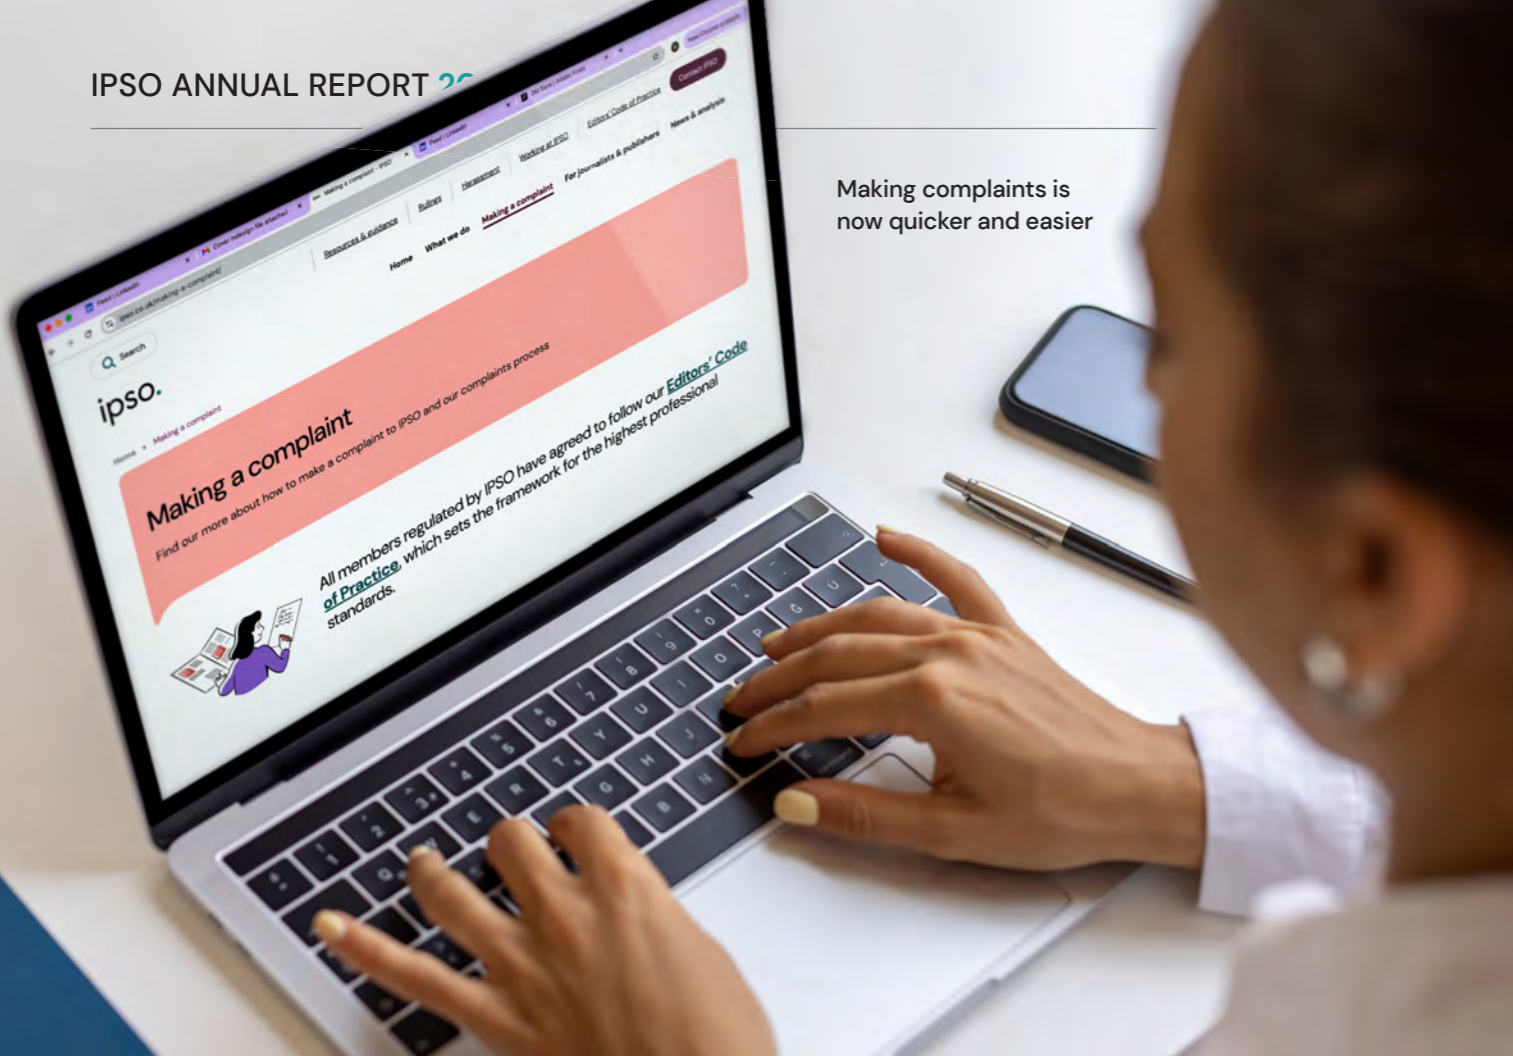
IPSO ANNUAL REPORT 2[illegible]

Making complaints is now quicker and easier

Feed | LinkedIn

Cover redesign file attached

Making a complaint - IPSO

Feed | LinkedIn

Old Bank | Adobe Portal

ipso.co.uk/making-a-complaint/

Contact IPSO

Q Search

ipso.

Resources & guidance

Rulings

Harassment

Working at IPSO

Editors' Code of Practice

Home

What we do

Making a complaint

For journalists & publishers

News & analysis

Home > Making a complaint

Making a complaint

Find our more about how to make a complaint to IPSO and our complaints process

All members regulated by IPSO have agreed to follow our Editors' Code of Practice, which sets the framework for the highest professional standards.